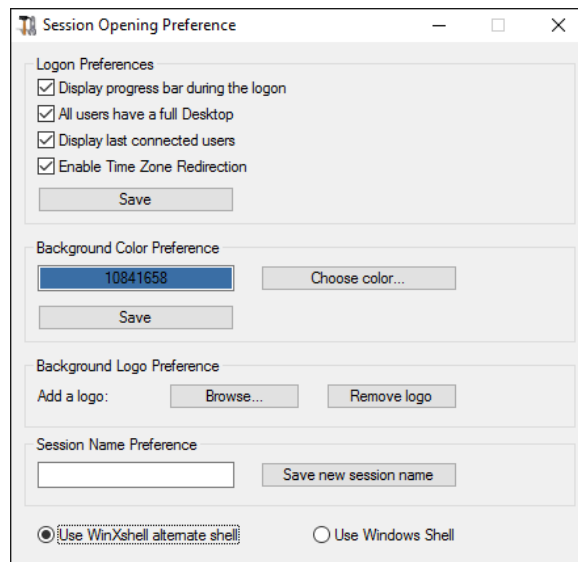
Session Opening Preference

Logon Preferences
Display progress bar during the logon
All users have a full Desktop
Display last connected users
Enable Time Zone Redirection
Save

Background Color Preference
10841658
Choose color...
Save

Background Logo Preference
Add a logo:
Browse...
Remove logo

Session Name Preference
Save new session name

Use WinXshell alternate shell
Use Windows Shell